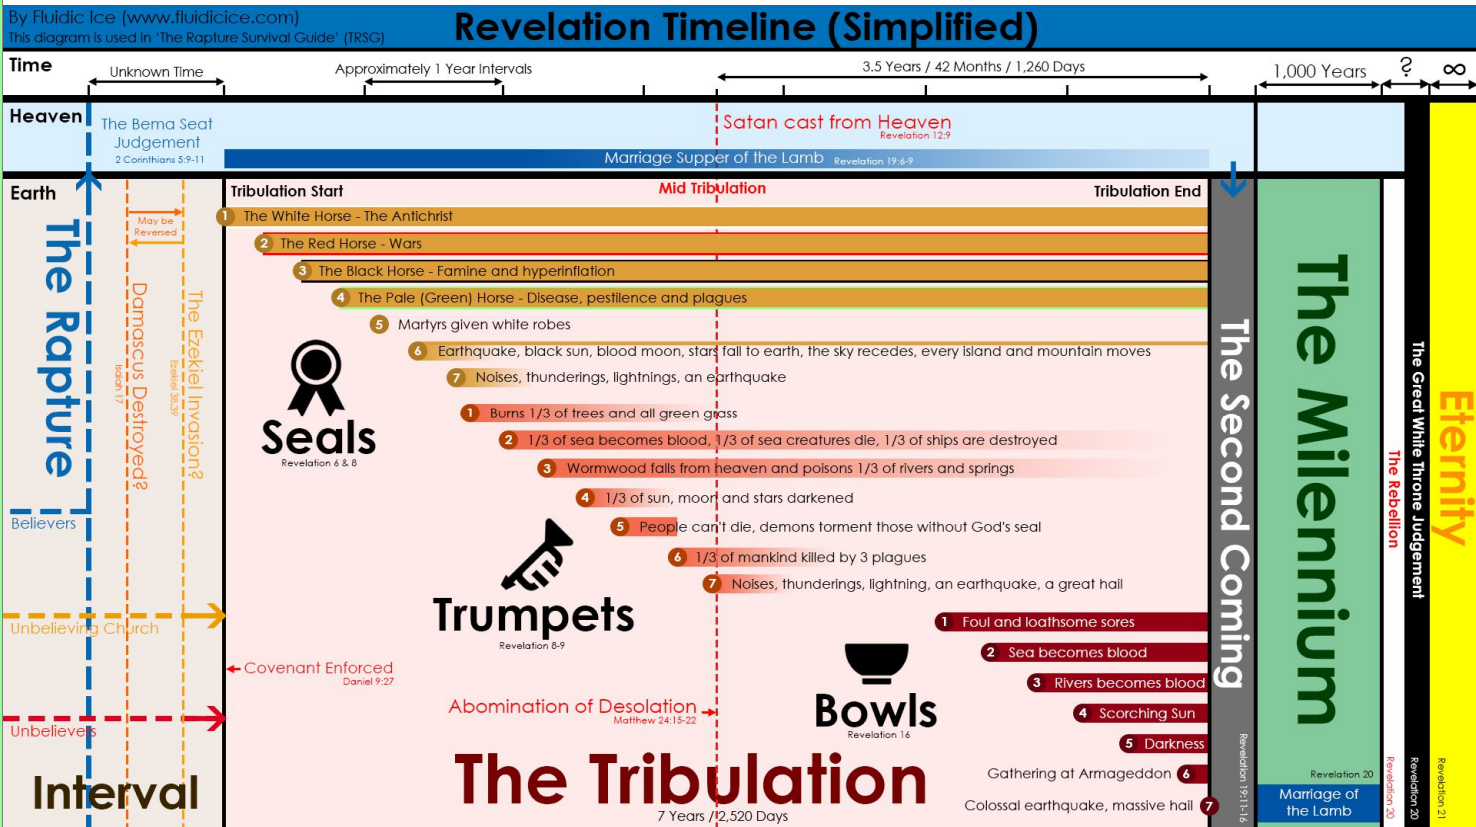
By Fluidic Ice (www.fluidicice.com)
This diagram is used in 'The Rapture Survival Guide' (TRSG)

Revelation Timeline (Simplified)

Time
Unknown Time
Approximately 1 Year Intervals
3.5 Years / 42 Months / 1,260 Days
1,000 Years
?
$\infty$

Heaven
The Bema Seat Judgement
2 Corinthians 5:9-11
Satan cast from Heaven
Revelation 12:9
Marriage Supper of the Lamb Revelation 19:6-9

Earth
The Rapture
Believers
May be Reversed
Damascus Destroyed?
Isaiah 17
The Ezekiel Invasion?
Ezekiel 38-39

Tribulation Start
Mid Tribulation
Tribulation End

1 The White Horse - The Antichrist
2 The Red Horse - Wars
3 The Black Horse - Famine and hyperinflation
4 The Pale (Green) Horse - Disease, pestilence and plagues
5 Martyrs given white robes
6 Earthquake, black sun, blood moon, stars fall to earth, the sky recedes, every island and mountain moves
7 Noises, thunderings, lightnings, an earthquake

Seals
Revelation 6 & 8

1 Burns 1/3 of trees and all green grass
2 1/3 of sea becomes blood, 1/3 of sea creatures die, 1/3 of ships are destroyed
3 Wormwood falls from heaven and poisons 1/3 of rivers and springs
4 1/3 of sun, moon and stars darkened
5 People can't die, demons torment those without God's seal
6 1/3 of mankind killed by 3 plagues
7 Noises, thunderings, lightning, an earthquake, a great hail

Trumpets
Revelation 8-9

Unbelieving Church
Covenant Enforced
Daniel 9:27
Unbelievers
Abomination of Desolation
Matthew 24:15-22

1 Foul and loathsome sores
2 Sea becomes blood
3 Rivers becomes blood
4 Scorching Sun
5 Darkness
Gathering at Armageddon 6
Colossal earthquake, massive hail 7

Bowls
Revelation 16

Interval
The Tribulation
7 Years / 2,520 Days

The Second Coming
Revelation 19:11-16
The Milennium
Revelation 20
Marriage of the Lamb
The Rebellion
Revelation 20
The Great White Throne Judgement
Revelation 20
Eternity
Revelation 21